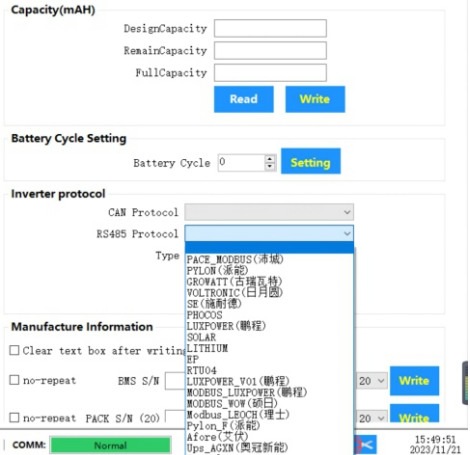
Capacity(mAH)

DesignCapacity

RemainCapacity

FullCapacity

Read

Write

Battery Cycle Setting

Battery Cycle 0

Setting

Inverter protocol

CAN Protocol

RS485 Protocol

Type

PACE_MODBUS(沛城)
PYLON(派能)
GROWATT(古瑞瓦特)
VOLTRONIC(日月圆)
SE(施耐德)
PHOCOS
LUXPOWER(鹏程)
SOLAR
LITHIUM
EP
RTU04
LUXPOWER_V01(鹏程)
MODBUS_LUXPOWER(鹏程)
MODBUS_WOW(硕日)
Modbus_LEOCH(理士)
Pylon_F(派能)
Afore(艾伏)
Ups_AGXN(奥冠新能)

Manufacture Information

Clear text box after writing

no-repeat BMS S/N

20

Write

no-repeat PACK S/N (20)

20

Write

COMM: Normal

15:49:51
2023/11/21